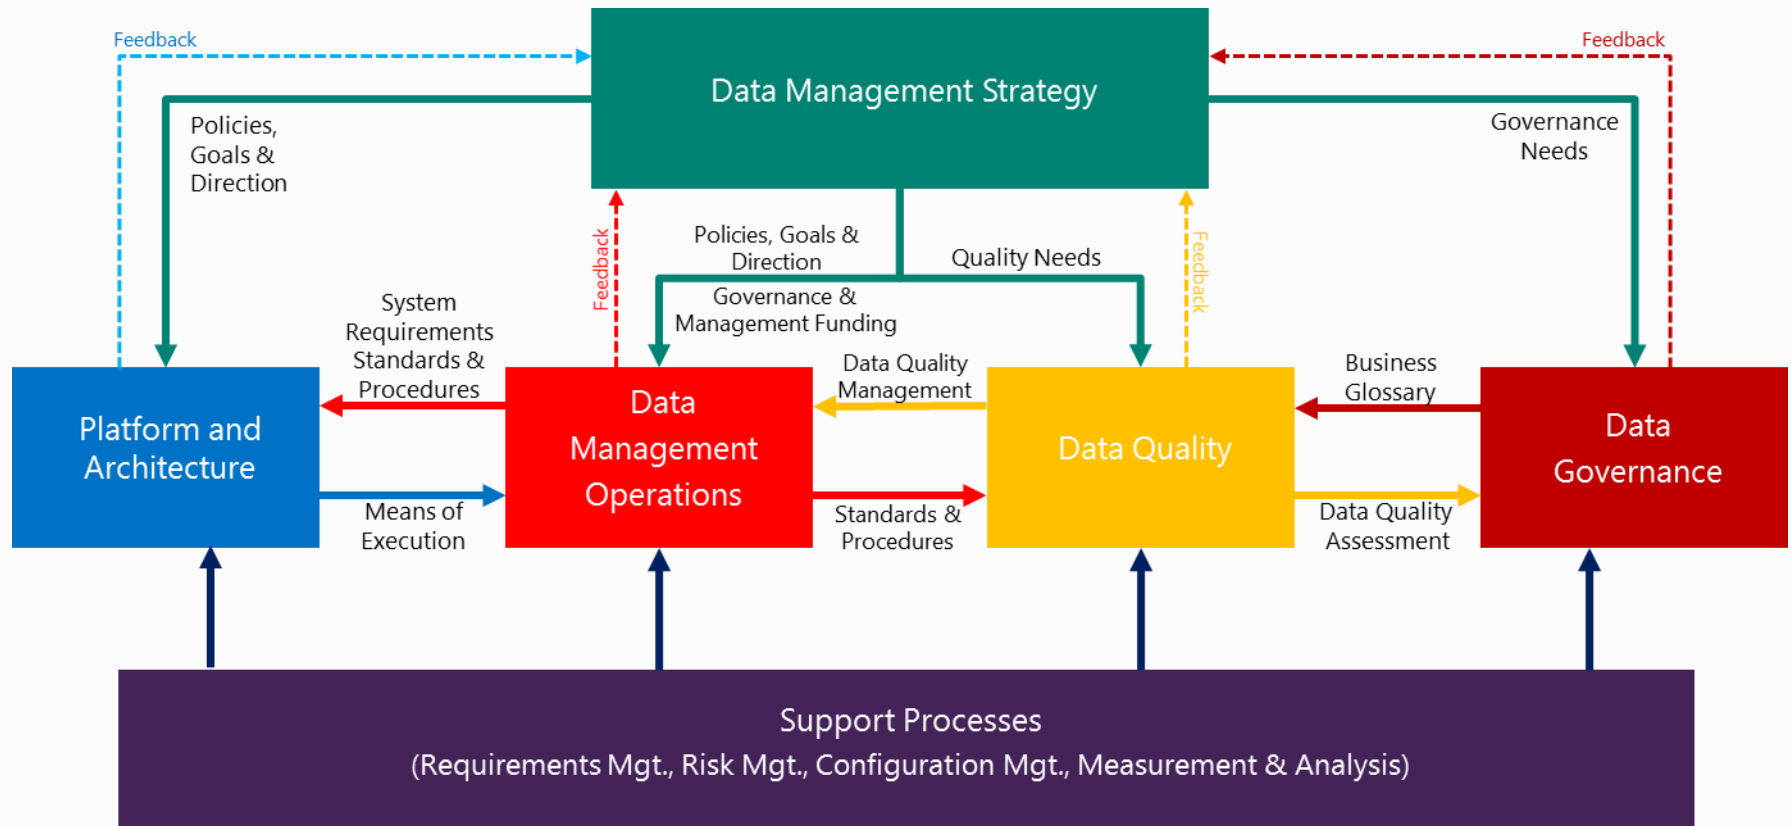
Feedback

Feedback

Data Management Strategy

Policies, Goals & Direction

Governance Needs

Feedback

Policies, Goals & Direction

Quality Needs

Feedback

Governance & Management Funding

System Requirements Standards & Procedures

Data Quality Management

Business Glossary

Platform and Architecture

Data Management Operations

Data Quality

Data Governance

Means of Execution

Standards & Procedures

Data Quality Assessment

Support Processes
(Requirements Mgt., Risk Mgt., Configuration Mgt., Measurement & Analysis)